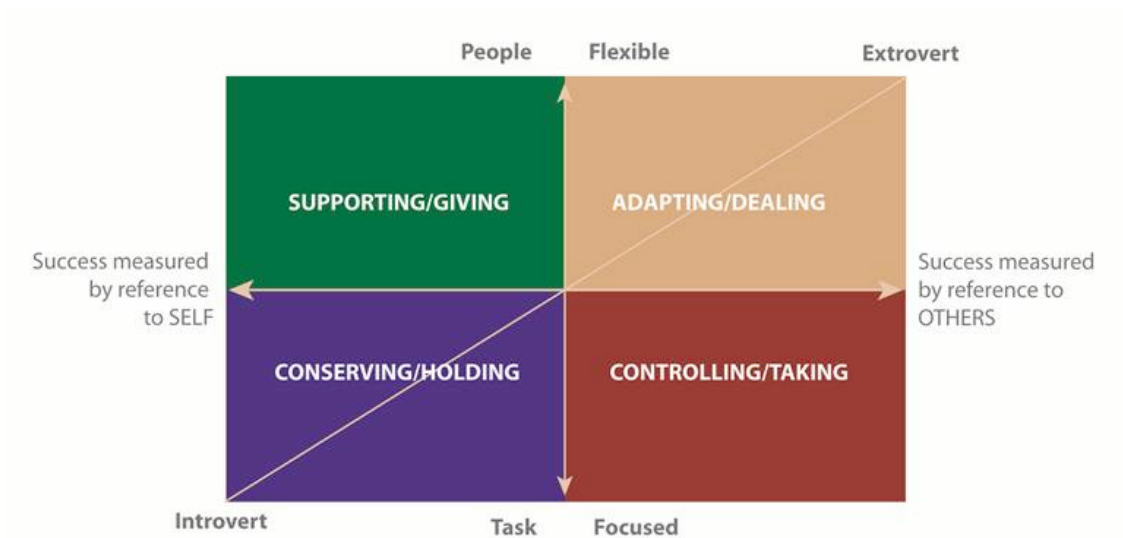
People Flexible Extrovert

SUPPORTING/GIVING

ADAPTING/DEALING

Success measured by reference to SELF

Success measured by reference to OTHERS

CONSERVING/HOLDING

CONTROLLING/TAKING

Introvert Task Focused